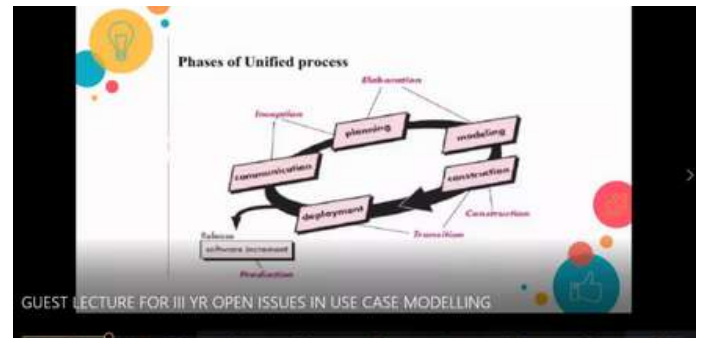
Phases of Unified process

Elaboration

Inception

planning

modeling

communication

construction

deployment

Construction

Release

software increment

Transition

Production

GUEST LECTURE FOR III YR OPEN ISSUES IN USE CASE MODELLING